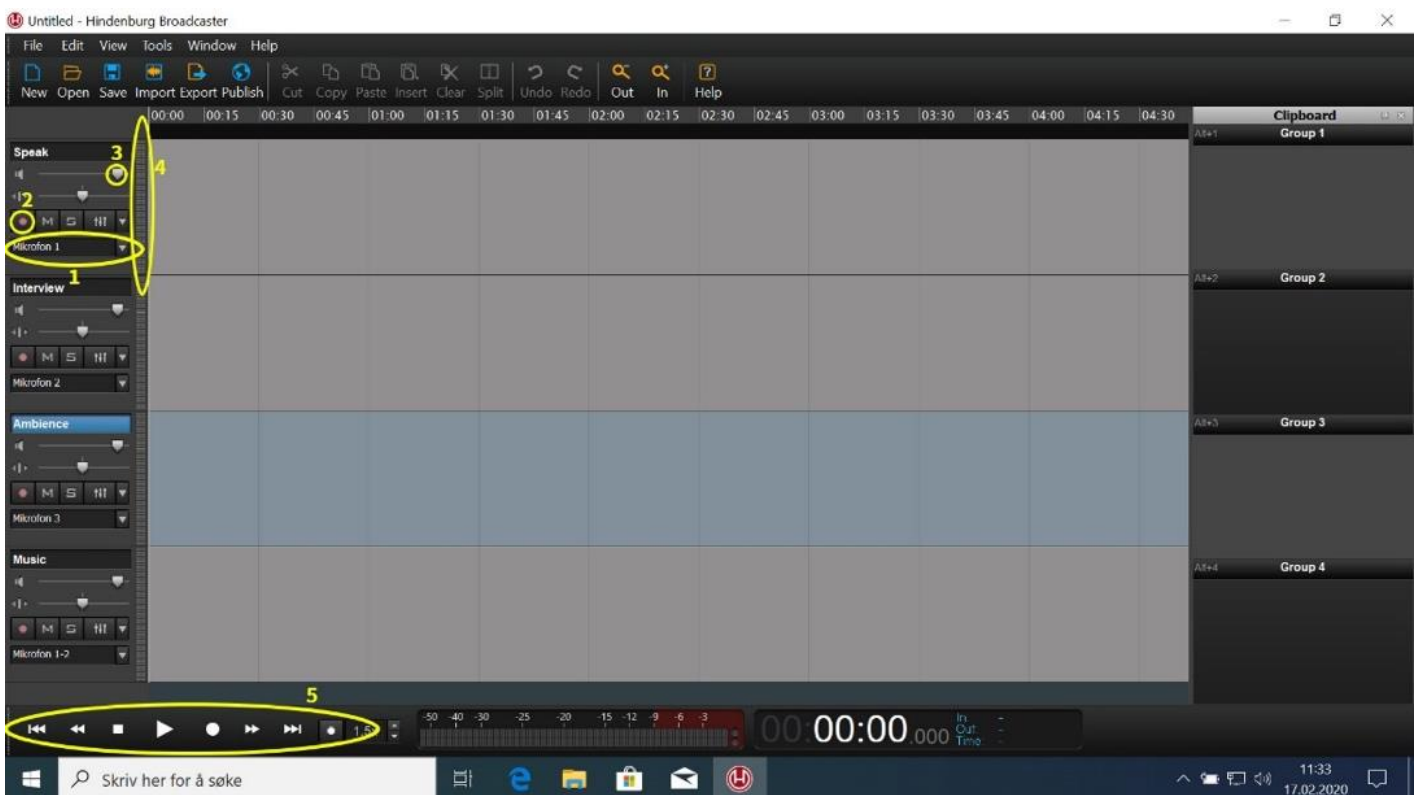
Untitled - Hindenburg Broadcaster

File Edit View Tools Window Help

New Open Save Import Export Publish Cut Copy Paste Insert Clear Split Undo Redo Out In Help

00:00 00:15 00:30 00:45 01:00 01:15 01:30 01:45 02:00 02:15 02:30 02:45 03:00 03:15 03:30 03:45 04:00 04:15 04:30

Clipboard

Alt+1 Group 1

Alt+2 Group 2

Alt+3 Group 3

Alt+4 Group 4

Speak
3
4
2
M S
Mikrofon 1
1

Interview
M S
Mikrofon 2

Ambience
M S
Mikrofon 3

Music
M S
Mikrofon 1-2

5

1.5

-50 -40 -30 -25 -20 -15 -12 -9 -6 -3

00:00:00.000 In Out Time

Skriv her for å søke

11:33
17.02.2020